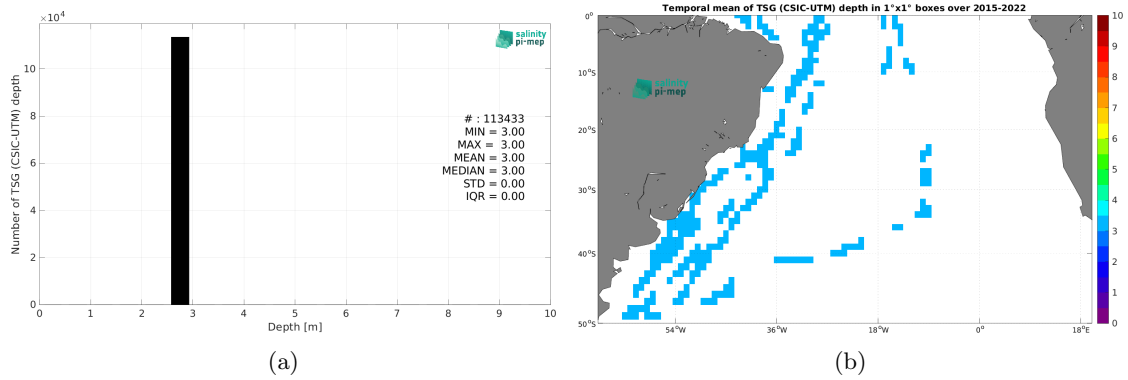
$\times10^4$

salinity pi-mep

Number of TSG (CSIC-UTM) depth

10
8
6
4
2
0

# : 113433
MIN = 3.00
MAX = 3.00
MEAN = 3.00
MEDIAN = 3.00
STD = 0.00
IQR = 0.00

0 1 2 3 4 5 6 7 8 9 10

Depth [m]

(a)

Temporal mean of TSG (CSIC-UTM) depth in 1°x1° boxes over 2015-2022

salinity pi-mep

0°
10°S
20°S
30°S
40°S
50°S

54°W 36°W 18°W 0° 18°E

10
9
8
7
6
5
4
3
2
1
0

(b)